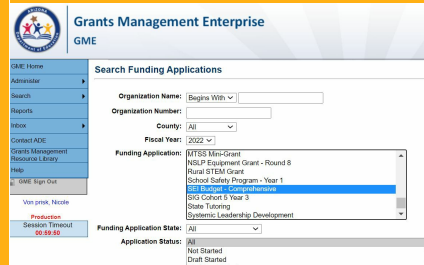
ARIZONA DEPARTMENT OF EDUCATION

Grants Management Enterprise
GME

GME Home
Administer
Search
Reports
Inbox
Contact ADE
Grants Management Resource Library
Help
GME Sign Out

Von prisk, Nicole

Production
Session Timeout
00:59:50

Search Funding Applications

Organization Name: Begins With
Organization Number:
County: All
Fiscal Year: 2022
Funding Application: MTSS Mini-Grant
NSLP Equipment Grant - Round 8
Rural STEM Grant
School Safety Program - Year 1
SEI Budget - Comprehensive
SIG Cohort 5 Year 3
State Tutoring
Systemic Leadership Development
Funding Application State: All
Application Status: All
Not Started
Draft Started